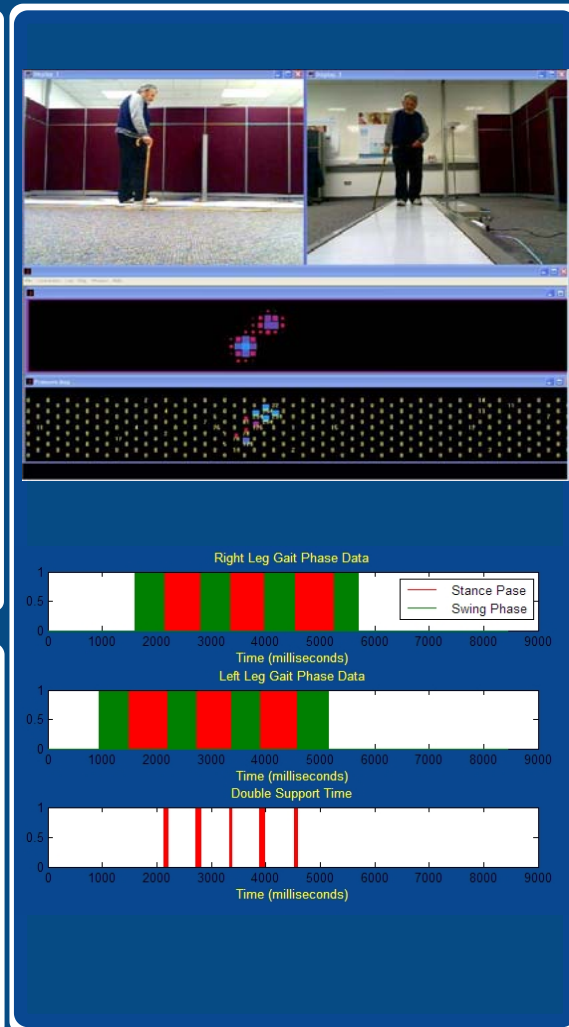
Display 1

Display 2

Pressure Map

Right Leg Gait Phase Data

1
0.5
0

Stance Pase
Swing Phase

0 1000 2000 3000 4000 5000 6000 7000 8000 9000
Time (milliseconds)

Left Leg Gait Phase Data

1
0.5
0

0 1000 2000 3000 4000 5000 6000 7000 8000 9000
Time (milliseconds)

Double Support Time

1
0.5
0

0 1000 2000 3000 4000 5000 6000 7000 8000 9000
Time (milliseconds)